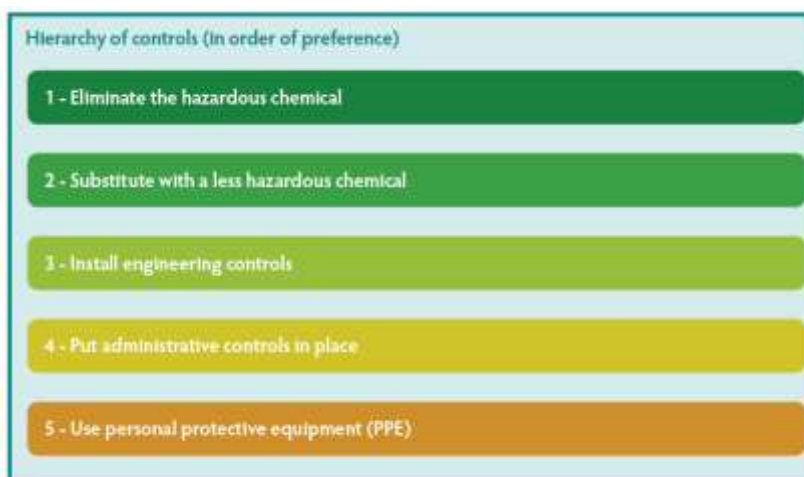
Hierarchy of controls (in order of preference)

1 - Eliminate the hazardous chemical

2 - Substitute with a less hazardous chemical

3 - Install engineering controls

4 - Put administrative controls in place

5 - Use personal protective equipment (PPE)